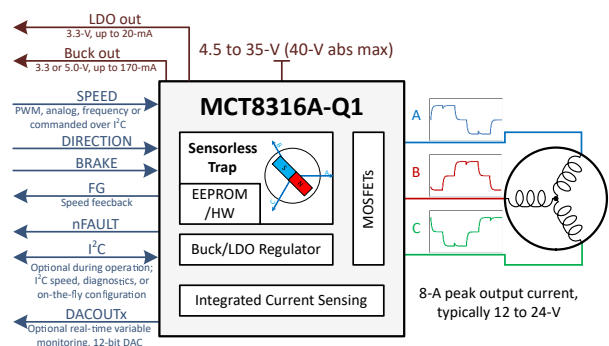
LDO out
3.3-V, up to 20-mA

Buck out
3.3 or 5.0-V, up to 170-mA

4.5 to 35-V (40-V abs max)

SPEED
PWM, analog, frequency or commanded over I$^2$C

DIRECTION

BRAKE

FG
Speed feeback

nFAULT

I$^2$C
Optional during operation; I$^2$C speed, diagnostics, or on-the-fly configuration

DACOUTx
Optional real-time variable monitoring, 12-bit DAC

MCT8316A-Q1

Sensorless Trap

EEPROM /HW

MOSFETs

Buck/LDO Regulator

Integrated Current Sensing

A

B

C

8-A peak output current, typically 12 to 24-V